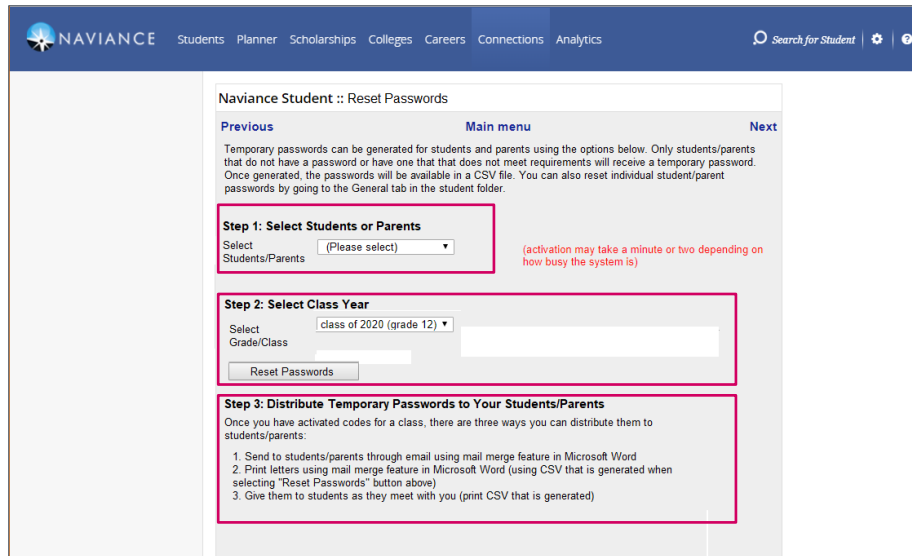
NAVIANCE Students Planner Scholarships Colleges Careers Connections Analytics Search for Student

Naviance Student :: Reset Passwords

Previous Main menu Next

Temporary passwords can be generated for students and parents using the options below. Only students/parents that do not have a password or have one that that does not meet requirements will receive a temporary password. Once generated, the passwords will be available in a CSV file. You can also reset individual student/parent passwords by going to the General tab in the student folder.

Step 1: Select Students or Parents

Select Students/Parents (Please select)

(activation may take a minute or two depending on how busy the system is)

Step 2: Select Class Year

Select Grade/Class class of 2020 (grade 12)

Reset Passwords

Step 3: Distribute Temporary Passwords to Your Students/Parents

Once you have activated codes for a class, there are three ways you can distribute them to students/parents:

1. Send to students/parents through email using mail merge feature in Microsoft Word
2. Print letters using mail merge feature in Microsoft Word (using CSV that is generated when selecting "Reset Passwords" button above)
3. Give them to students as they meet with you (print CSV that is generated)